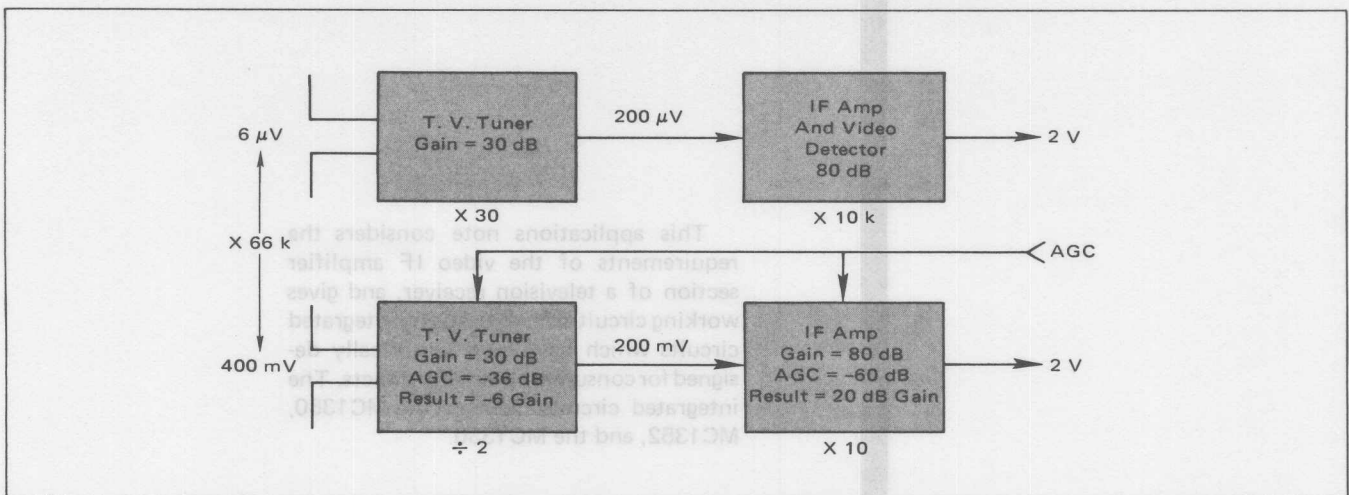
6 $\mu$V

T. V. Tuner
Gain = 30 dB

X 30

200 $\mu$V

IF Amp
And Video
Detector
80 dB

X 10 k

2 V

X 66 k

AGC

This applications note considers the requirements of the video IF amplifier section of a television receiver, and gives working circuits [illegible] integrated circuits which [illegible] ally designed for consu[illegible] ts. The integrated circu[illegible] MC1350, MC1352, and the MC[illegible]

400 mV

T. V. Tuner
Gain = 30 dB
AGC = −36 dB
Result = −6 Gain

÷ 2

200 mV

IF Amp
Gain = 80 dB
AGC = −60 dB
Result = 20 dB Gain

X 10

2 V